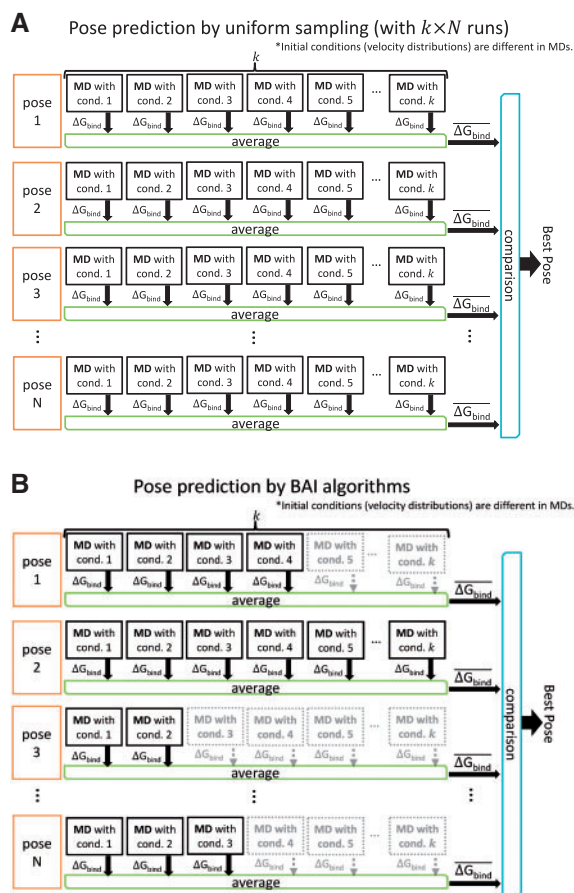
A

Pose prediction by uniform sampling (with $k \times N$ runs)

*Initial conditions (velocity distributions) are different in MDs.

$k$

pose 1

MD with cond. 1 | MD with cond. 2 | MD with cond. 3 | MD with cond. 4 | MD with cond. 5 | … | MD with cond. $k$

$\Delta G_{bind}$ $\Delta G_{bind}$ $\Delta G_{bind}$ $\Delta G_{bind}$ $\Delta G_{bind}$ $\Delta G_{bind}$

average

$\overline{\Delta G_{bind}}$

pose 2

MD with cond. 1 | MD with cond. 2 | MD with cond. 3 | MD with cond. 4 | MD with cond. 5 | … | MD with cond. $k$

$\Delta G_{bind}$ $\Delta G_{bind}$ $\Delta G_{bind}$ $\Delta G_{bind}$ $\Delta G_{bind}$ $\Delta G_{bind}$

average

$\overline{\Delta G_{bind}}$

pose 3

MD with cond. 1 | MD with cond. 2 | MD with cond. 3 | MD with cond. 4 | MD with cond. 5 | … | MD with cond. $k$

$\Delta G_{bind}$ $\Delta G_{bind}$ $\Delta G_{bind}$ $\Delta G_{bind}$ $\Delta G_{bind}$ $\Delta G_{bind}$

average

$\overline{\Delta G_{bind}}$

⋮ ⋮ ⋮

pose N

MD with cond. 1 | MD with cond. 2 | MD with cond. 3 | MD with cond. 4 | MD with cond. 5 | … | MD with cond. $k$

$\Delta G_{bind}$ $\Delta G_{bind}$ $\Delta G_{bind}$ $\Delta G_{bind}$ $\Delta G_{bind}$ $\Delta G_{bind}$

average

$\overline{\Delta G_{bind}}$

comparison

Best Pose

B

Pose prediction by BAI algorithms

*Initial conditions (velocity distributions) are different in MDs.

$k$

pose 1

MD with cond. 1 | MD with cond. 2 | MD with cond. 3 | MD with cond. 4 | MD with cond. 5 | … | MD with cond. $k$

$\Delta G_{bind}$ $\Delta G_{bind}$ $\Delta G_{bind}$ $\Delta G_{bind}$ $\Delta G_{bind}$ $\Delta G_{bind}$

average

$\overline{\Delta G_{bind}}$

pose 2

MD with cond. 1 | MD with cond. 2 | MD with cond. 3 | MD with cond. 4 | MD with cond. 5 | … | MD with cond. $k$

$\Delta G_{bind}$ $\Delta G_{bind}$ $\Delta G_{bind}$ $\Delta G_{bind}$ $\Delta G_{bind}$ $\Delta G_{bind}$

average

$\overline{\Delta G_{bind}}$

pose 3

MD with cond. 1 | MD with cond. 2 | MD with cond. 3 | MD with cond. 4 | MD with cond. 5 | … | MD with cond. $k$

$\Delta G_{bind}$ $\Delta G_{bind}$ $\Delta G_{bind}$ $\Delta G_{bind}$ $\Delta G_{bind}$ $\Delta G_{bind}$

average

$\overline{\Delta G_{bind}}$

⋮ ⋮ ⋮

pose N

MD with cond. 1 | MD with cond. 2 | MD with cond. 3 | MD with cond. 4 | MD with cond. 5 | … | MD with cond. $k$

$\Delta G_{bind}$ $\Delta G_{bind}$ $\Delta G_{bind}$ $\Delta G_{bind}$ $\Delta G_{bind}$ $\Delta G_{bind}$

average

$\overline{\Delta G_{bind}}$

comparison

Best Pose